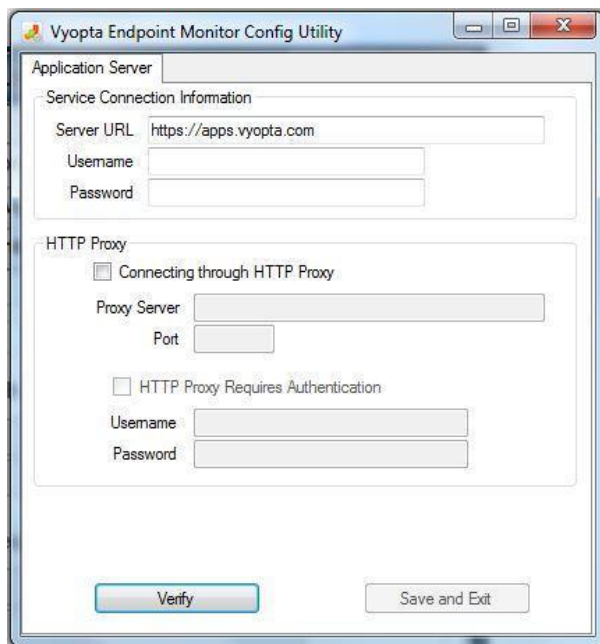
Vyopta Endpoint Monitor Config Utility

Application Server

Service Connection Information

Server URL https://apps.vyopta.com

Username

Password

HTTP Proxy

Connecting through HTTP Proxy

Proxy Server

Port

HTTP Proxy Requires Authentication

Username

Password

Verify

Save and Exit